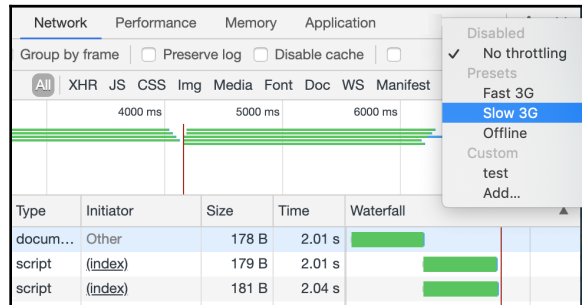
Network Performance Memory Application

Group by frame Preserve log Disable cache

All XHR JS CSS Img Media Font Doc WS Manifest

4000 ms 5000 ms 6000 ms

Disabled
✓ No throttling
Presets
Fast 3G
Slow 3G
Offline
Custom
test
Add...

| Type | Initiator | Size | Time | Waterfall |
|---|---|---|---|---|
| docum... | Other | 178 B | 2.01 s | |
| script | (index) | 179 B | 2.01 s | |
| script | (index) | 181 B | 2.04 s | |